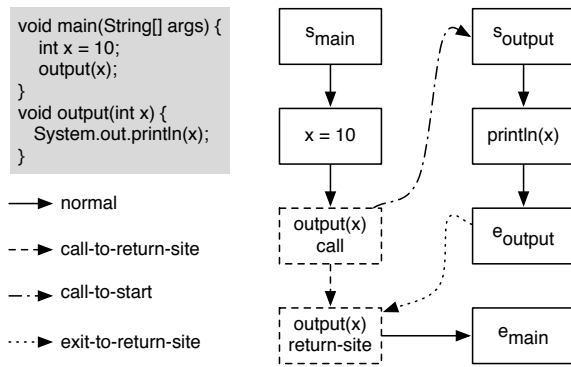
void main(String[] args) {
  int x = 10;
  output(x);
}
void output(int x) {
  System.out.println(x);
}

normal

call-to-return-site

call-to-start

exit-to-return-site

$s_{main}$

x = 10

output(x) call

output(x) return-site

$e_{main}$

$s_{output}$

println(x)

$e_{output}$